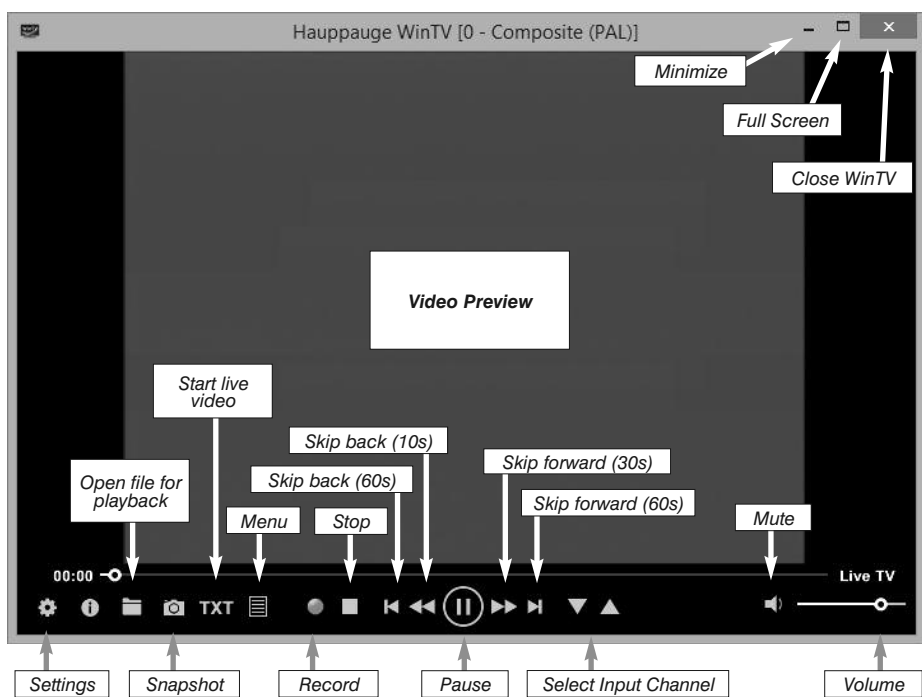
Hauppauge WinTV [0 - Composite (PAL)]

Minimize

Full Screen

Close WinTV

Video Preview

Start live video

Skip back (10s)

Skip forward (30s)

Open file for playback

Skip back (60s)

Skip forward (60s)

Menu

Stop

Mute

00:00

TXT

Live TV

Settings

Snapshot

Record

Pause

Select Input Channel

Volume